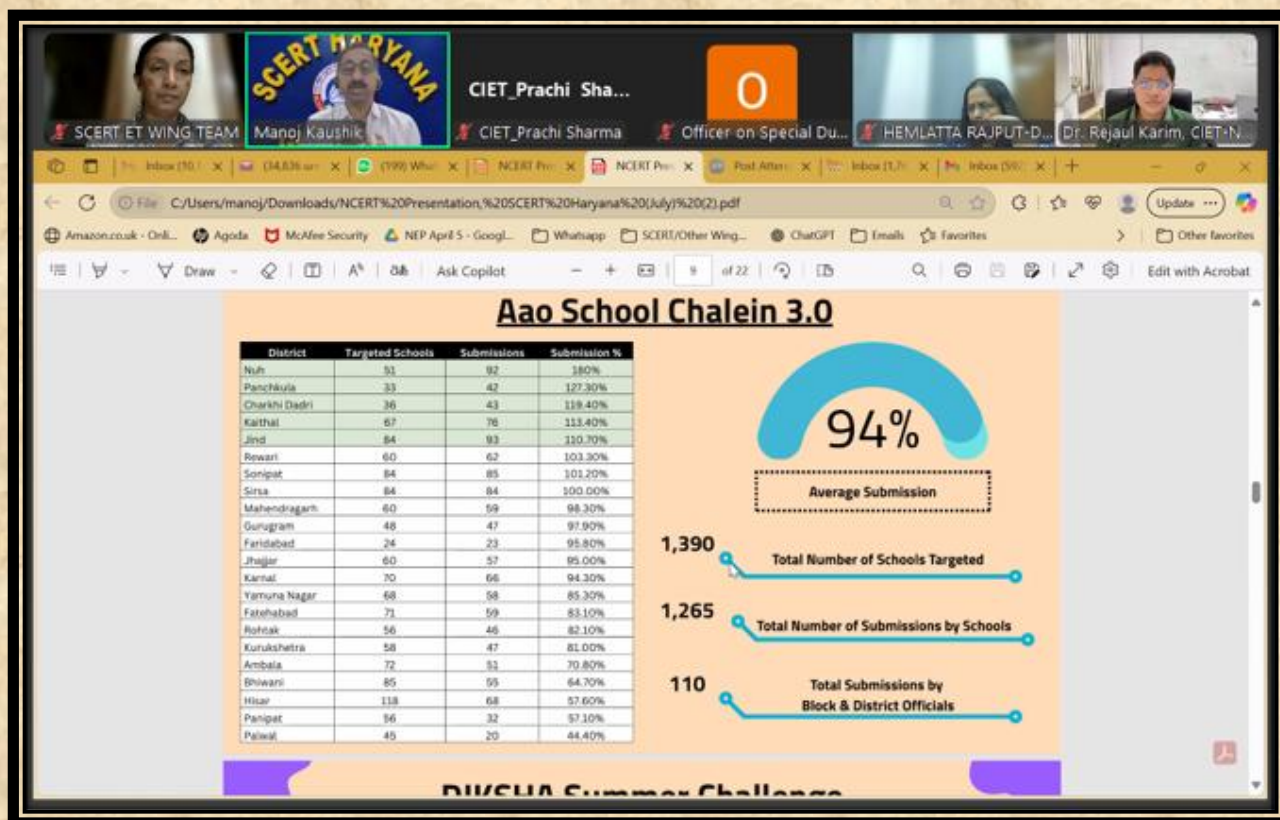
SCERT HARYANA

SCERT ET WING TEAM Manoj Kaushik CIET_Prachi Sha... CIET_Prachi Sharma O Officer on Special Du... HEMLATTA RAJPUT-D... Dr. Rejaul Karim, CIET-N...

Inbox (10,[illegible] (34,836 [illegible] (199) What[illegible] NCERT Pr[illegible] NCERT Pr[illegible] Post Atten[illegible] Inbox (1,7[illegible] Inbox (59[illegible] +

File C:/Users/manoj/Downloads/NCERT%20Presentation,%20SCERT%20Haryana%20(July)%20(2).pdf

Update ...

Amazon.co.uk - Onli... Agoda McAfee Security NEP April 5 - Googl... Whatsapp SCERT/Other Wing... ChatGPT Emails Favorites Other favorites

Draw Ask Copilot 9 of 22 Edit with Acrobat

Aao School Chalein 3.0

| District | Targeted Schools | Submissions | Submission % |
|---|---|---|---|
| Nuh | 51 | 92 | 180% |
| Panchkula | 33 | 42 | 127.30% |
| Charkhi Dadri | 36 | 43 | 119.40% |
| Kaithal | 67 | 76 | 113.40% |
| Jind | 84 | 93 | 110.70% |
| Rewari | 60 | 62 | 103.30% |
| Sonipat | 84 | 85 | 101.20% |
| Sirsa | 84 | 84 | 100.00% |
| Mahendragarh | 60 | 59 | 98.30% |
| Gurugram | 48 | 47 | 97.90% |
| Faridabad | 24 | 23 | 95.80% |
| Jhajjar | 60 | 57 | 95.00% |
| Karnal | 70 | 66 | 94.30% |
| Yamuna Nagar | 68 | 58 | 85.30% |
| Fatehabad | 71 | 59 | 83.10% |
| Rohtak | 56 | 46 | 82.10% |
| Kurukshetra | 58 | 47 | 81.00% |
| Ambala | 72 | 51 | 70.80% |
| Bhiwani | 85 | 55 | 64.70% |
| Hisar | 118 | 68 | 57.60% |
| Panipat | 56 | 32 | 57.10% |
| Palwal | 45 | 20 | 44.40% |

94%

Average Submission

1,390 Total Number of Schools Targeted

1,265 Total Number of Submissions by Schools

110 Total Submissions by Block & District Officials

DIKSHA Summer Challenge